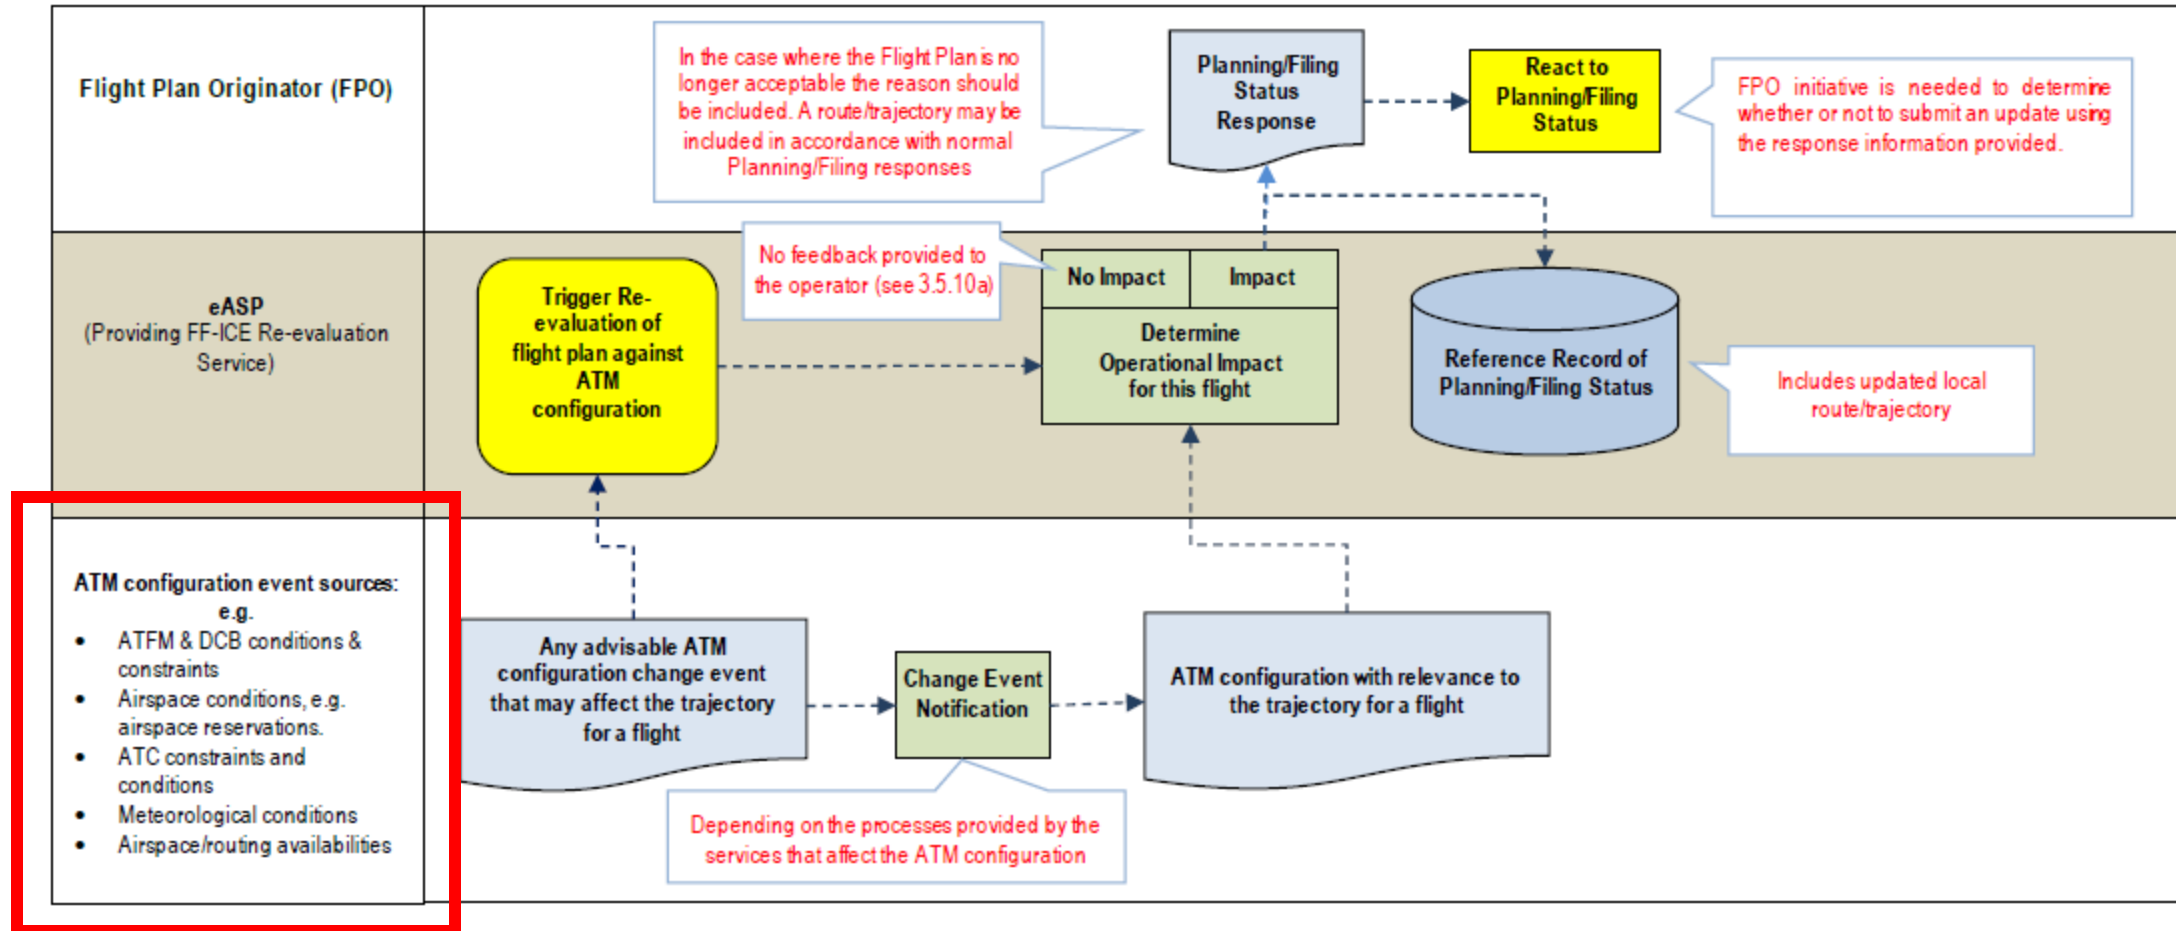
Flight Plan Originator (FPO)

In the case where the Flight Plan is no longer acceptable the reason should be included. A route/trajectory may be included in accordance with normal Planning/Filing responses

Planning/Filing Status Response

React to Planning/Filing Status

FPO initiative is needed to determine whether or not to submit an update using the response information provided.

eASP
(Providing FF-ICE Re-evaluation Service)

Trigger Re-evaluation of flight plan against ATM configuration

No feedback provided to the operator (see 3.5.10a)

No Impact

Impact

Determine Operational Impact for this flight

Reference Record of Planning/Filing Status

Includes updated local route/trajectory

ATM configuration event sources: e.g.
- ATFM & DCB conditions & constraints
- Airspace conditions, e.g. airspace reservations.
- ATC constraints and conditions
- Meteorological conditions
- Airspace/routing availabilities

Any advisable ATM configuration change event that may affect the trajectory for a flight

Change Event Notification

ATM configuration with relevance to the trajectory for a flight

Depending on the processes provided by the services that affect the ATM configuration